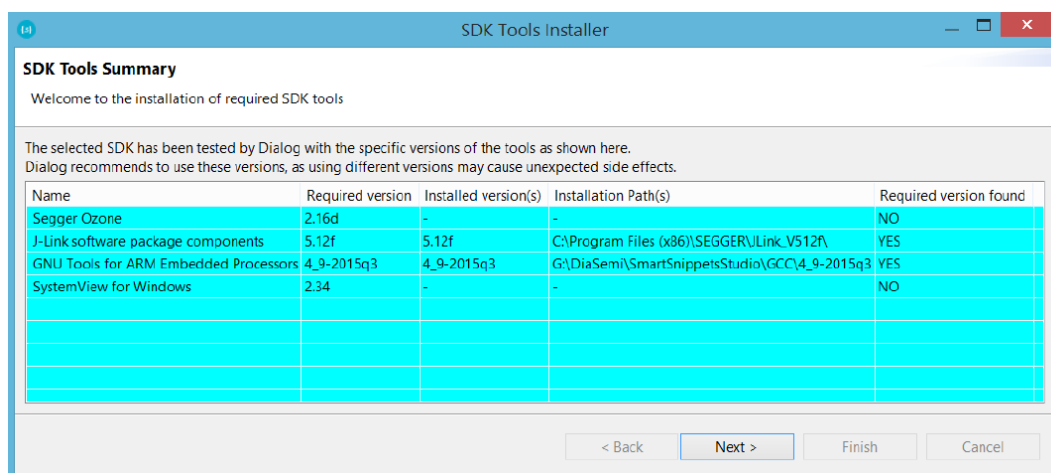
SDK Tools Installer

SDK Tools Summary

Welcome to the installation of required SDK tools

The selected SDK has been tested by Dialog with the specific versions of the tools as shown here.
Dialog recommends to use these versions, as using different versions may cause unexpected side effects.

| Name | Required version | Installed version(s) | Installation Path(s) | Required version found |
|---|---|---|---|---|
| Segger Ozone | 2.16d | - | - | NO |
| J-Link software package components | 5.12f | 5.12f | C:\Program Files (x86)\SEGGER\JLink_V512f\ | YES |
| GNU Tools for ARM Embedded Processors | 4_9-2015q3 | 4_9-2015q3 | G:\DiaSemi\SmartSnippetsStudio\GCC\4_9-2015q3 | YES |
| SystemView for Windows | 2.34 | - | - | NO |

< Back | Next > | Finish | Cancel